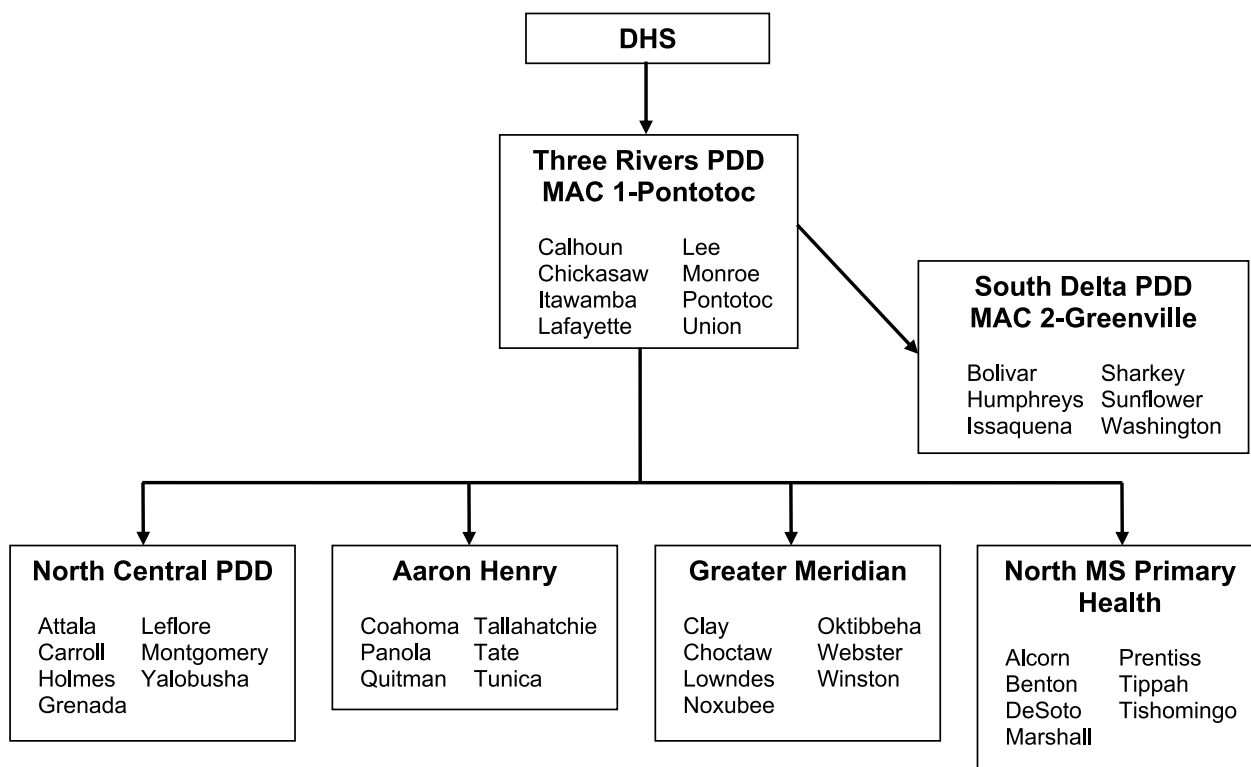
DHS

Three Rivers PDD
MAC 1-Pontotoc

Calhoun
Chickasaw
Itawamba
Lafayette

Lee
Monroe
Pontotoc
Union

South Delta PDD
MAC 2-Greenville

Bolivar
Humphreys
Issaquena

Sharkey
Sunflower
Washington

North Central PDD

Attala
Carroll
Holmes
Grenada

Leflore
Montgomery
Yalobusha

Aaron Henry

Coahoma
Panola
Quitman

Tallahatchie
Tate
Tunica

Greater Meridian

Clay
Choctaw
Lowndes
Noxubee

Oktibbeha
Webster
Winston

North MS Primary Health

Alcorn
Benton
DeSoto
Marshall

Prentiss
Tippah
Tishomingo